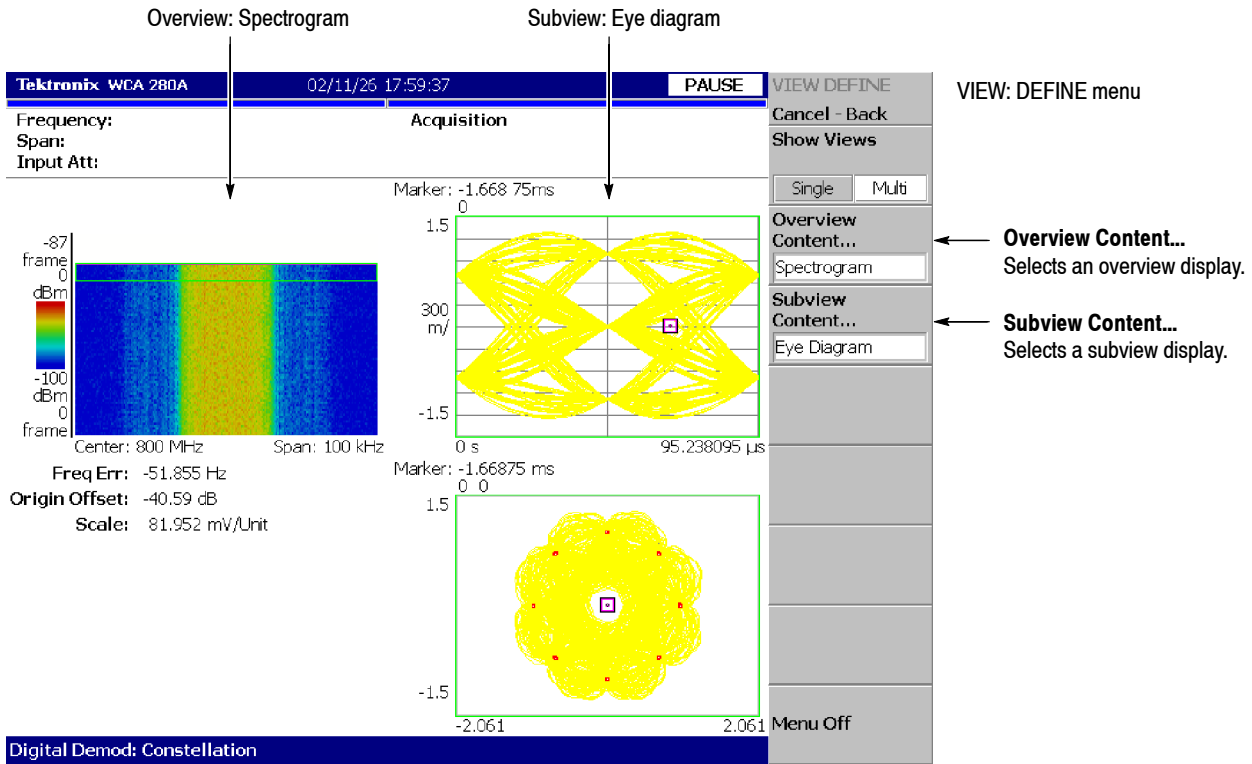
Overview: Spectrogram

Subview: Eye diagram

Tektronix WCA 280A 02/11/26 17:59:37 PAUSE

Frequency:
Span:
Input Att:

Acquisition

-87 frame
0
dBm

-100 dBm
0 frame

Center: 800 MHz Span: 100 kHz

Freq Err: -51.855 Hz
Origin Offset: -40.59 dB
Scale: 81.952 mV/Unit

Marker: -1.668 75ms
0
1.5
300 m/
-1.5
0 s 95.238095 µs

Marker: -1.66875 ms
0 0
1.5
-1.5
-2.061 2.061

Digital Demod: Constellation

VIEW DEFINE
Cancel - Back
Show Views
Single Multi
Overview Content...
Spectrogram
Subview Content...
Eye Diagram
Menu Off

VIEW: DEFINE menu

Overview Content...
Selects an overview display.

Subview Content...
Selects a subview display.